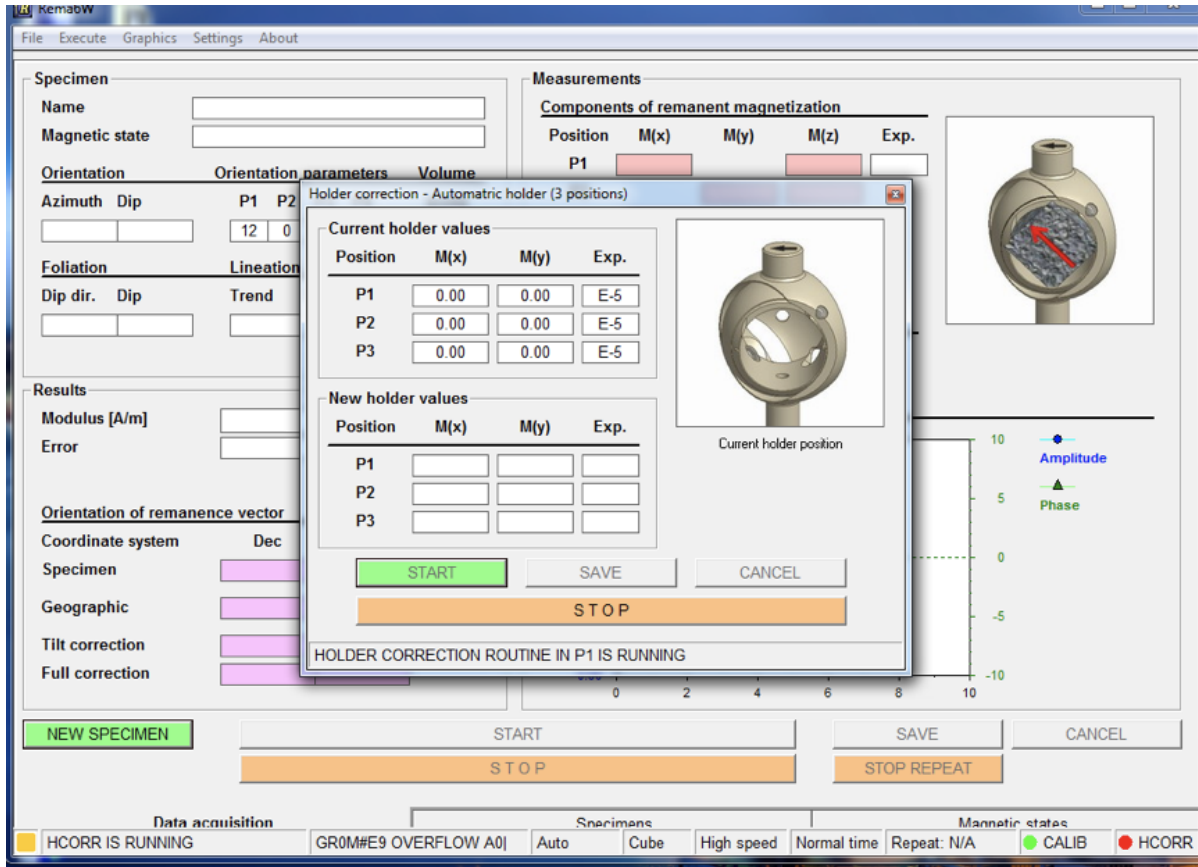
Rema6W

File Execute Graphics Settings About

Specimen
Name
Magnetic state
Orientation
Azimuth Dip
Orientation parameters
P1 P2
12 0
Volume
Foliation
Dip dir. Dip
Lineation
Trend

Results
Modulus [A/m]
Error

Orientation of remanence vector
Coordinate system
Dec
Specimen
Geographic
Tilt correction
Full correction

Measurements
Components of remanent magnetization
Position M(x) M(y) M(z) Exp.
P1

Holder correction - Automatric holder (3 positions)

Current holder values
| Position | M(x) | M(y) | Exp. |
|---|---|---|---|
| P1 | 0.00 | 0.00 | E-5 |
| P2 | 0.00 | 0.00 | E-5 |
| P3 | 0.00 | 0.00 | E-5 |

New holder values
| Position | M(x) | M(y) | Exp. |
|---|---|---|---|
| P1 | | | |
| P2 | | | |
| P3 | | | |

Current holder position

START SAVE CANCEL
STOP

HOLDER CORRECTION ROUTINE IN P1 IS RUNNING

10 5 0 -5 -10
0 2 4 6 8 10
Amplitude
Phase

NEW SPECIMEN
START
STOP
SAVE
CANCEL
STOP REPEAT

Data acquisition
Specimens
Magnetic states

HCORR IS RUNNING
GR0M#E9 OVERFLOW A0|
Auto
Cube
High speed
Normal time
Repeat: N/A
CALIB
HCORR